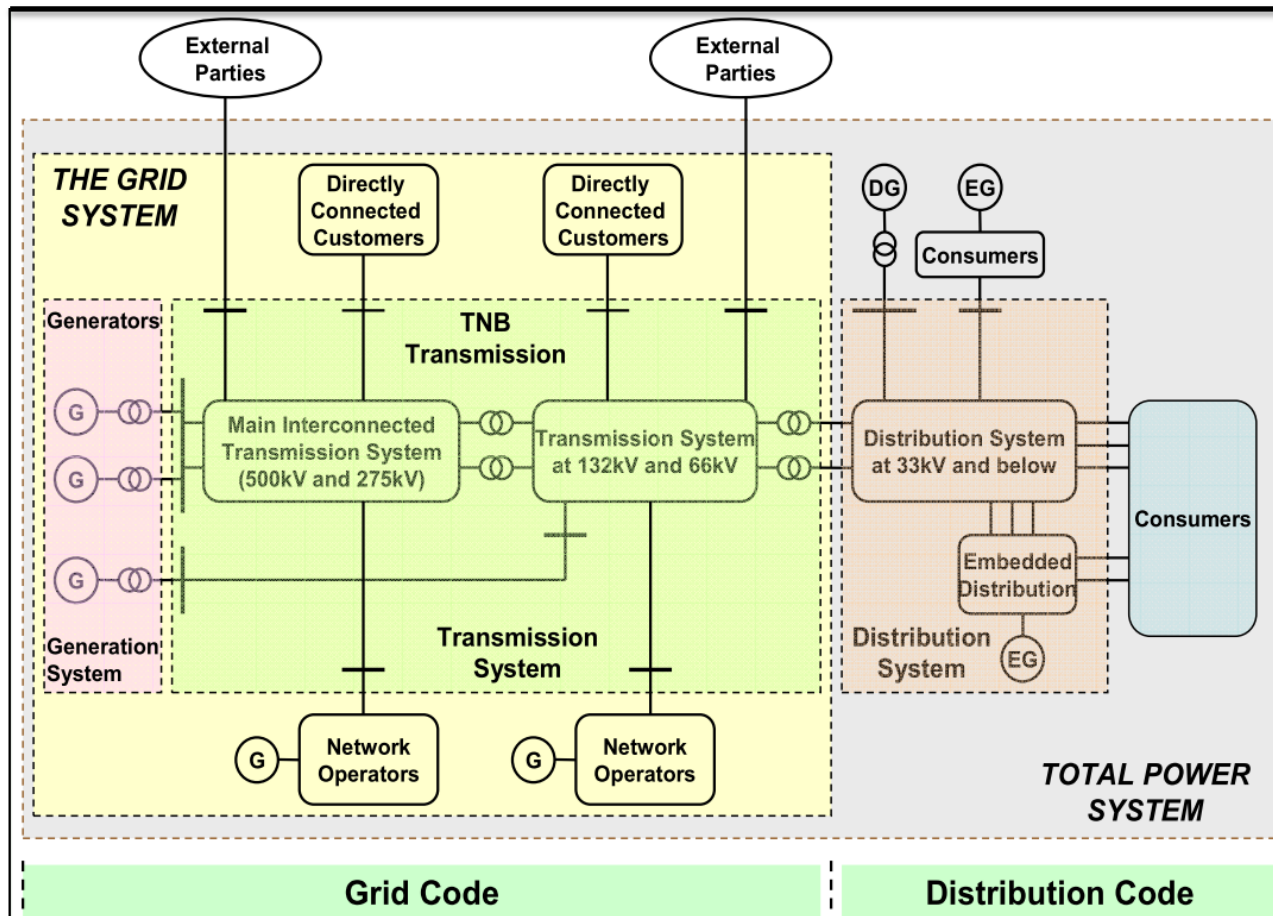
External Parties

External Parties

THE GRID SYSTEM

Directly Connected Customers

Directly Connected Customers

DG

EG

Consumers

Generators

TNB Transmission

G

G

G

Main Interconnected Transmission System (500kV and 275kV)

Transmission System at 132kV and 66kV

Distribution System at 33kV and below

Consumers

Embedded Distribution

Generation System

Transmission System

Distribution System

EG

G

Network Operators

G

Network Operators

TOTAL POWER SYSTEM

Grid Code

Distribution Code